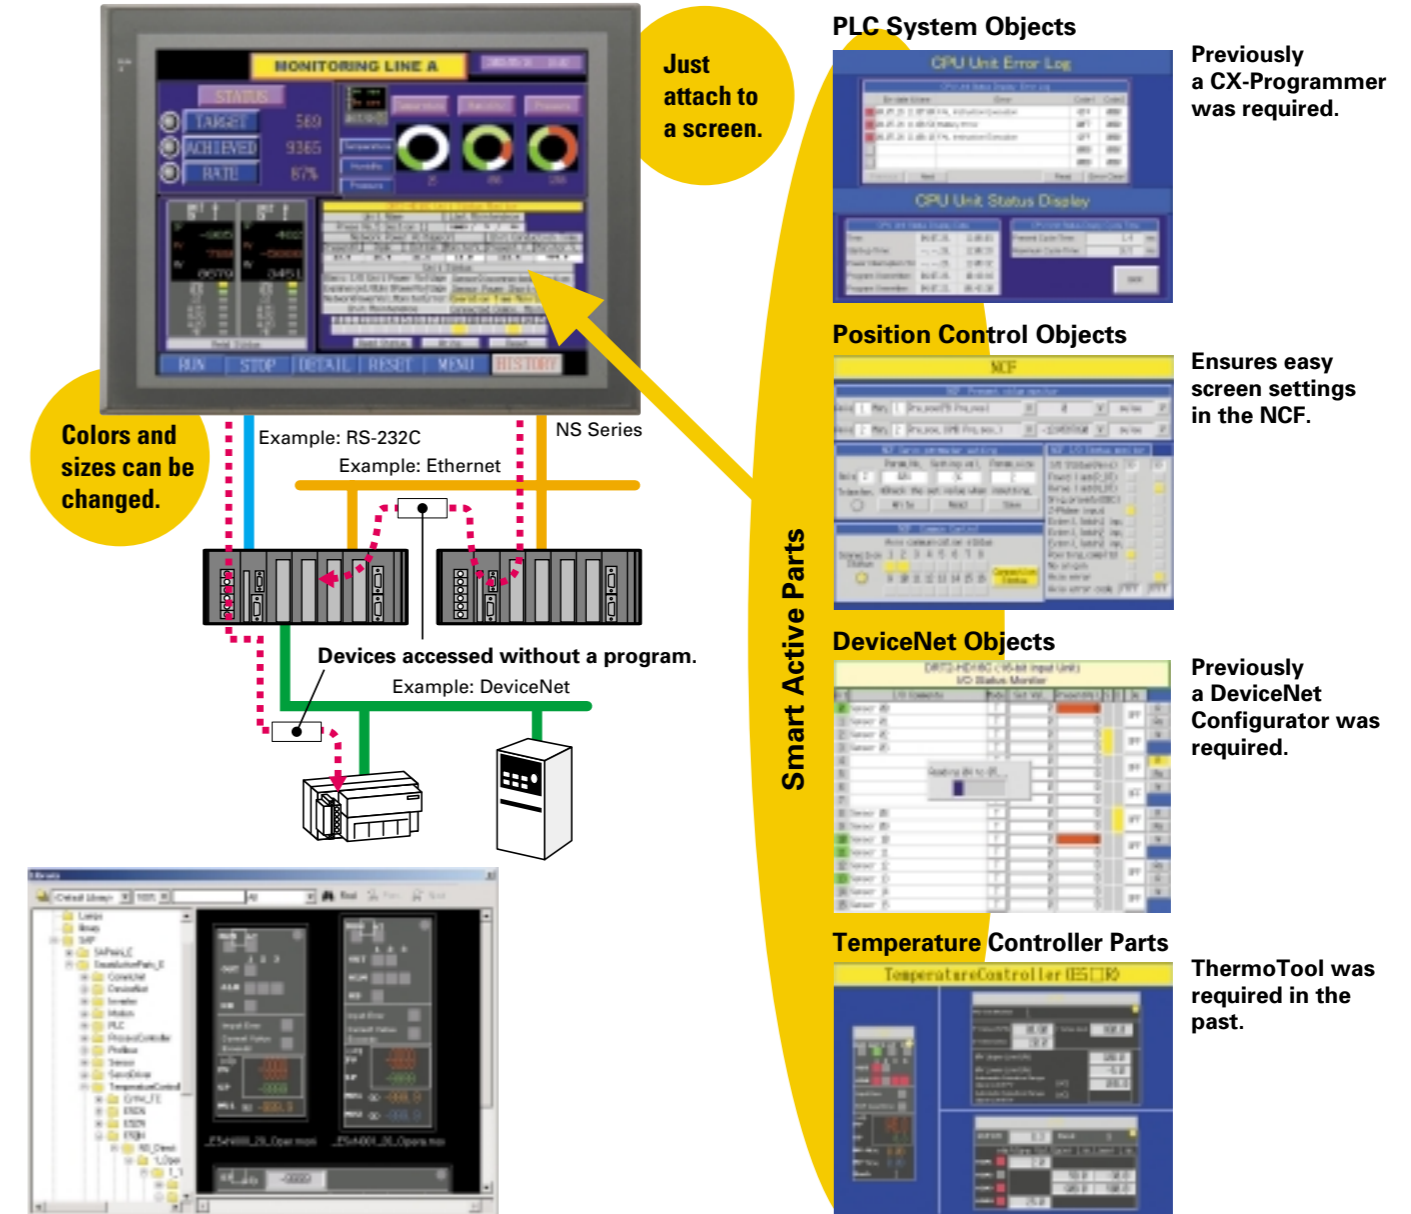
MONITORING LINE A

STATUS

TARGET 569

ACHIEVED 9365

RATE 67%

RUN STOP DETAIL RESET MENU HISTORY

Just attach to a screen.

Colors and sizes can be changed.

Example: RS-232C

NS Series

Example: Ethernet

Devices accessed without a program.

Example: DeviceNet

PLC System Objects

CPU Unit Error Log

CPU Unit Status Display

Previously a CX-Programmer was required.

Position Control Objects

NCF

Ensures easy screen settings in the NCF.

DeviceNet Objects

I/O Status Monitor

Previously a DeviceNet Configurator was required.

Temperature Controller Parts

TemperatureController(E5□R)

ThermoTool was required in the past.

Smart Active Parts